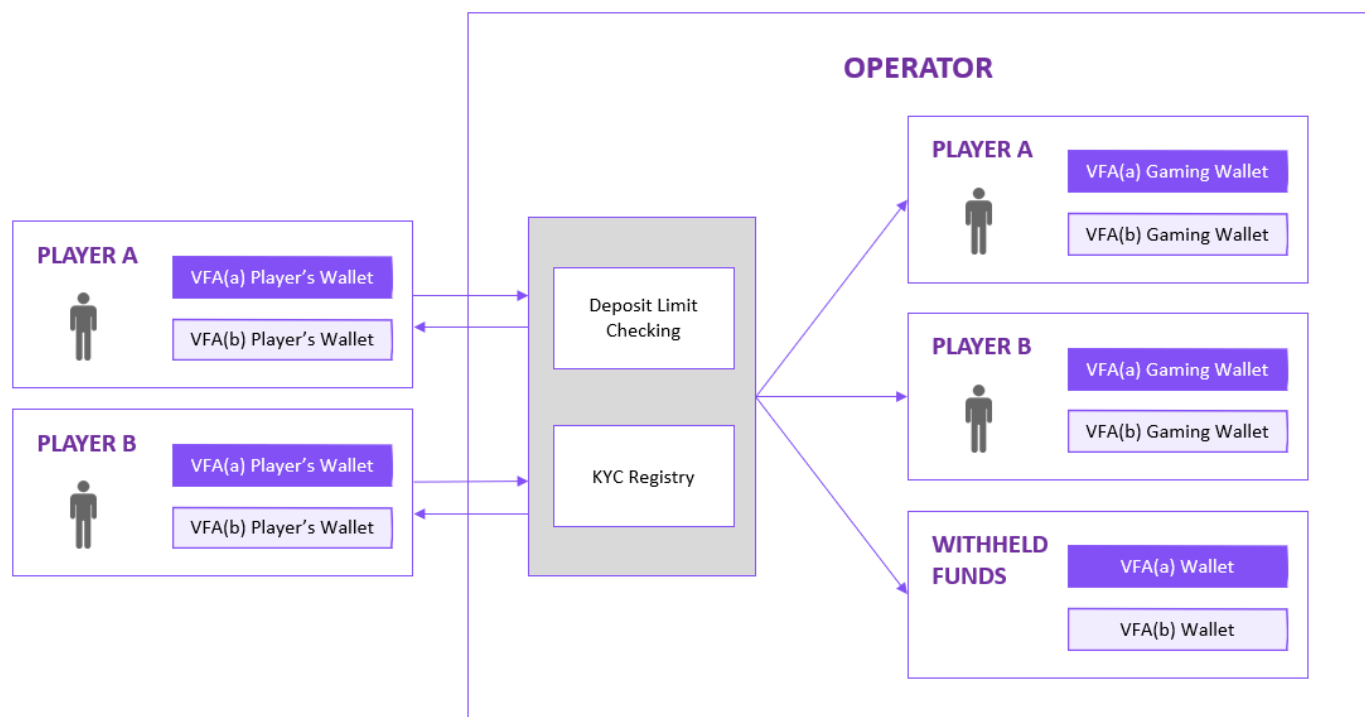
OPERATOR

PLAYER A
VFA(a) Player’s Wallet
VFA(b) Player’s Wallet

PLAYER B
VFA(a) Player’s Wallet
VFA(b) Player’s Wallet

Deposit Limit Checking

KYC Registry

PLAYER A
VFA(a) Gaming Wallet
VFA(b) Gaming Wallet

PLAYER B
VFA(a) Gaming Wallet
VFA(b) Gaming Wallet

WITHHELD FUNDS
VFA(a) Wallet
VFA(b) Wallet